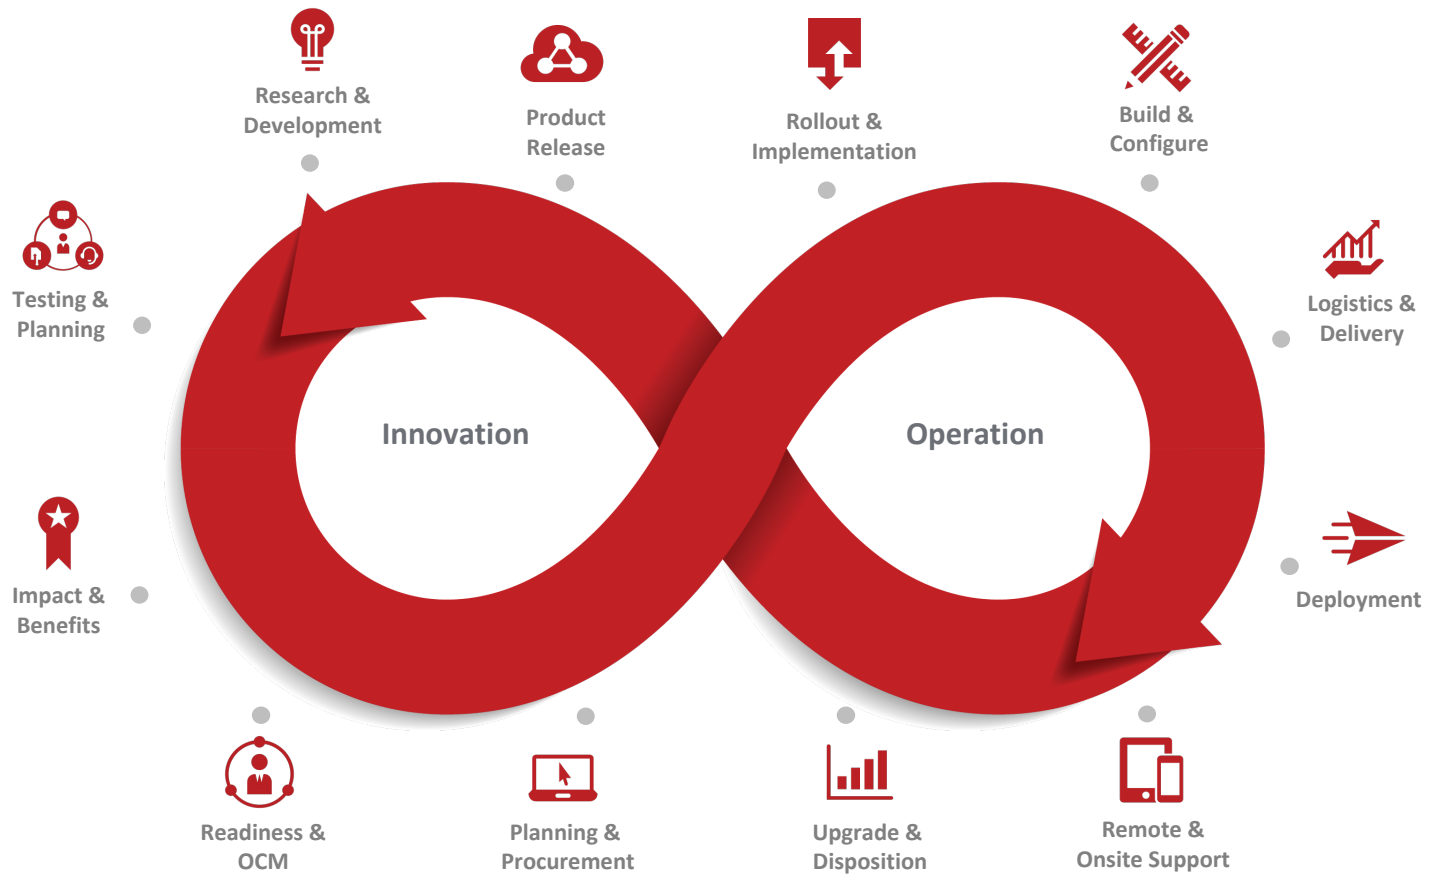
Research & Development

Product Release

Rollout & Implementation

Build & Configure

Testing & Planning

Logistics & Delivery

Innovation

Operation

Impact & Benefits

Deployment

Readiness & OCM

Planning & Procurement

Upgrade & Disposition

Remote & Onsite Support